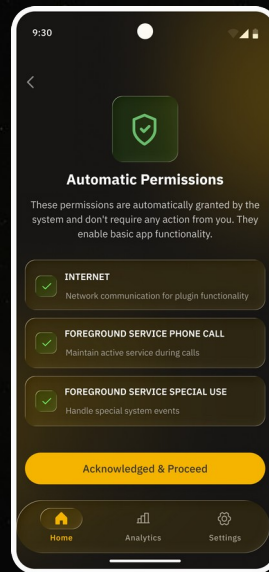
9:30

Automatic Permissions

These permissions are automatically granted by the system and don't require any action from you. They enable basic app functionality.

INTERNET
Network communication for plugin functionality

FOREGROUND SERVICE PHONE CALL
Maintain active service during calls

FOREGROUND SERVICE SPECIAL USE
Handle special system events

Acknowledged & Proceed

Home
Analytics
Settings